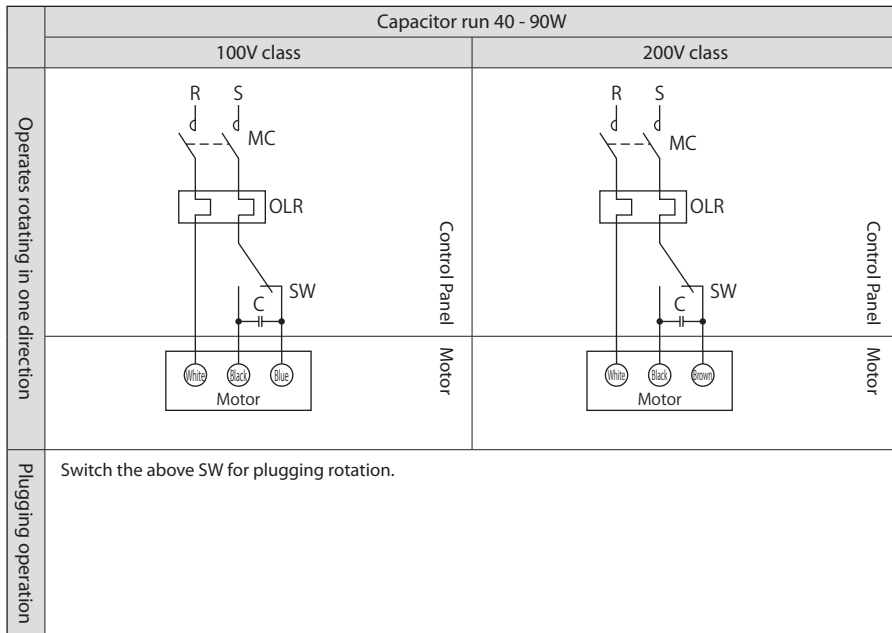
| | Capacitor run 40 - 90W | |
|---|---|---|
| | 100V class | 200V class |
| Operates rotating in one direction | R S MC OLR SW C Control Panel White Black Blue Motor Motor | R S MC OLR SW C Control Panel White Black Brown Motor Motor |
| Plugging operation | Switch the above SW for plugging rotation. | |